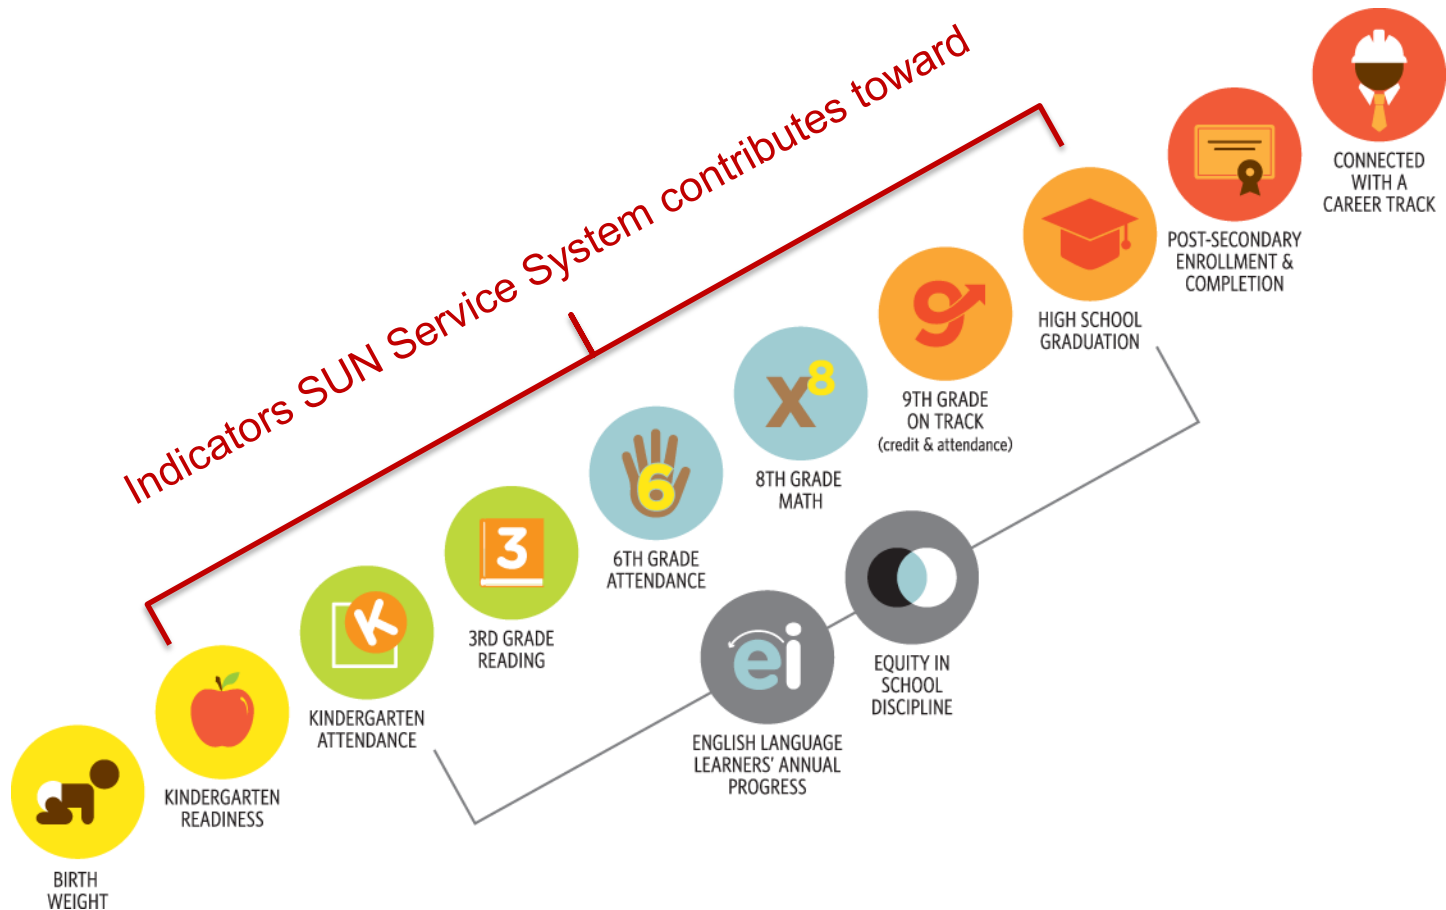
Indicators SUN Service System contributes toward

BIRTH WEIGHT

KINDERGARTEN READINESS

K

KINDERGARTEN ATTENDANCE

3

3RD GRADE READING

6

6TH GRADE ATTENDANCE

$x^8$

8TH GRADE MATH

9

9TH GRADE ON TRACK (credit & attendance)

HIGH SCHOOL GRADUATION

POST-SECONDARY ENROLLMENT & COMPLETION

CONNECTED WITH A CAREER TRACK

ei

ENGLISH LANGUAGE LEARNERS' ANNUAL PROGRESS

EQUITY IN SCHOOL DISCIPLINE